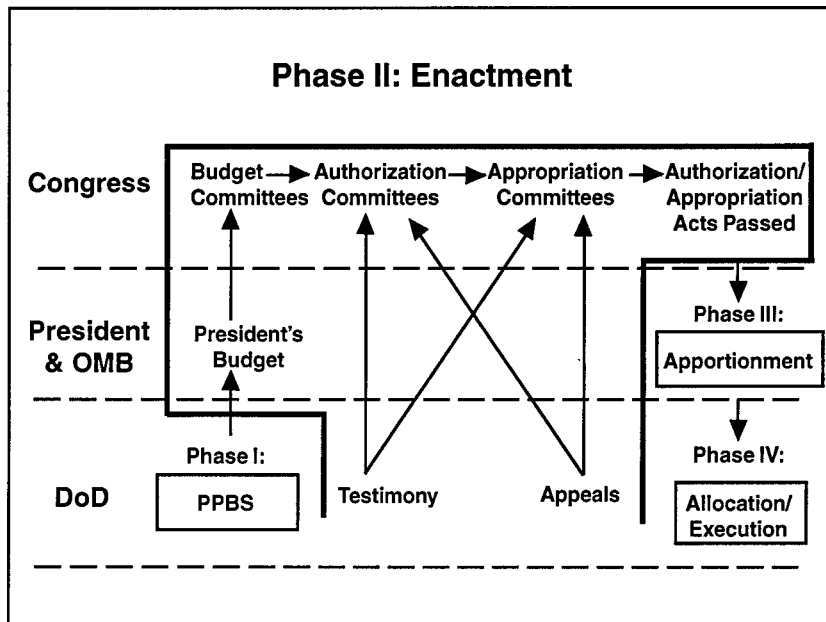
Phase II: Enactment

Congress

Budget Committees

Authorization Committees

Appropriation Committees

Authorization/ Appropriation Acts Passed

President & OMB

President's Budget

Phase III:

Apportionment

DoD

Phase I:

PPBS

Testimony

Appeals

Phase IV:

Allocation/ Execution